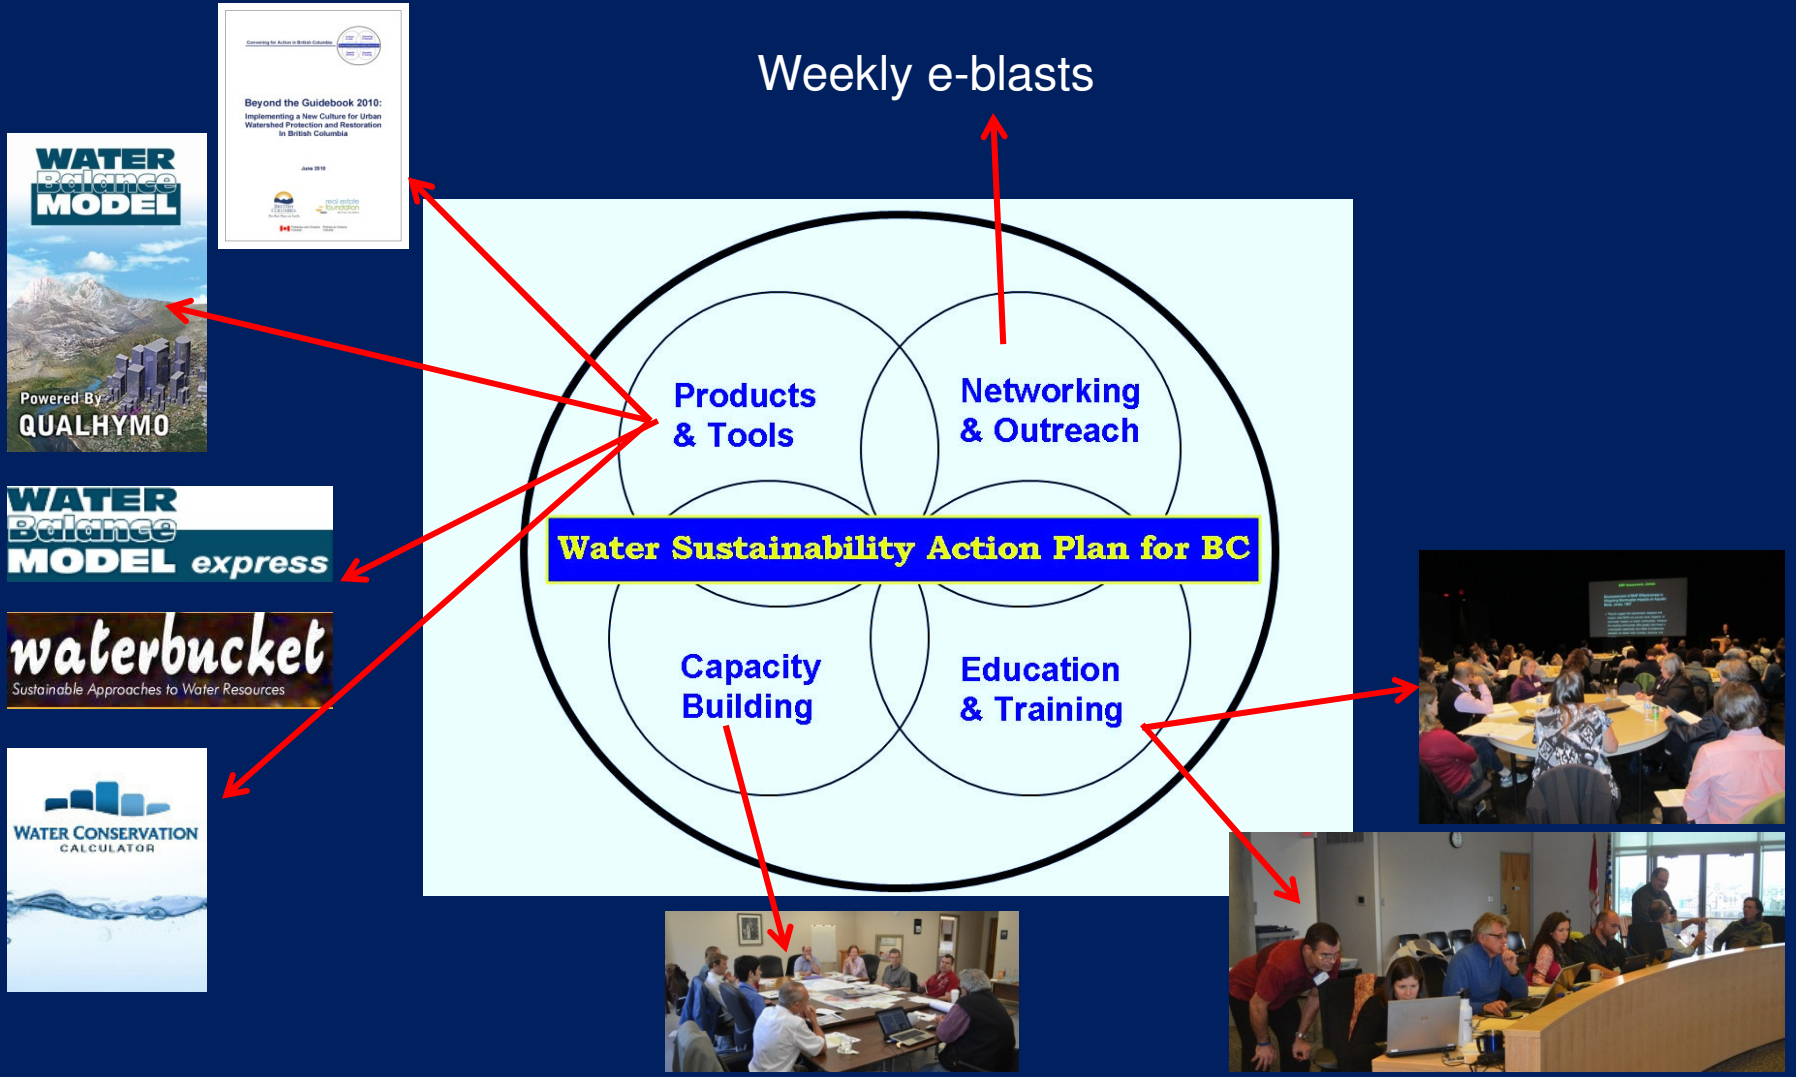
Weekly e-blasts

Beyond the Guidebook 2010: Implementing a New Culture for Urban Watershed Protection and Restoration in British Columbia

June 2010

WATER Balance MODEL

Powered By QUALHYMO

WATER Balance MODEL express

waterbucket
Sustainable Approaches to Water Resources

WATER CONSERVATION CALCULATOR

Products & Tools

Networking & Outreach

Water Sustainability Action Plan for BC

Capacity Building

Education & Training